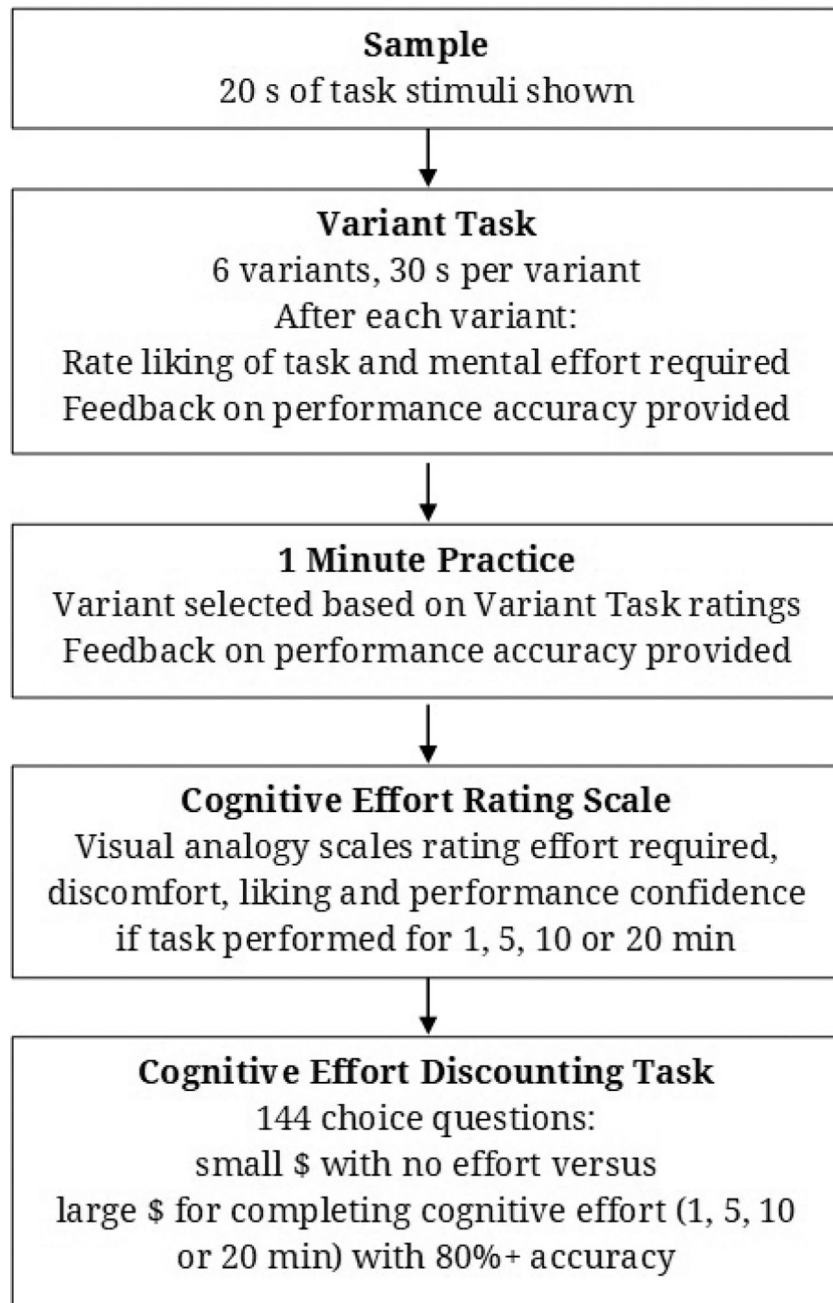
**Sample**
20 s of task stimuli shown

**Variant Task**
6 variants, 30 s per variant
After each variant:
Rate liking of task and mental effort required
Feedback on performance accuracy provided

**1 Minute Practice**
Variant selected based on Variant Task ratings
Feedback on performance accuracy provided

**Cognitive Effort Rating Scale**
Visual analogy scales rating effort required, discomfort, liking and performance confidence if task performed for 1, 5, 10 or 20 min

**Cognitive Effort Discounting Task**
144 choice questions:
small \$ with no effort versus
large \$ for completing cognitive effort (1, 5, 10 or 20 min) with 80%+ accuracy